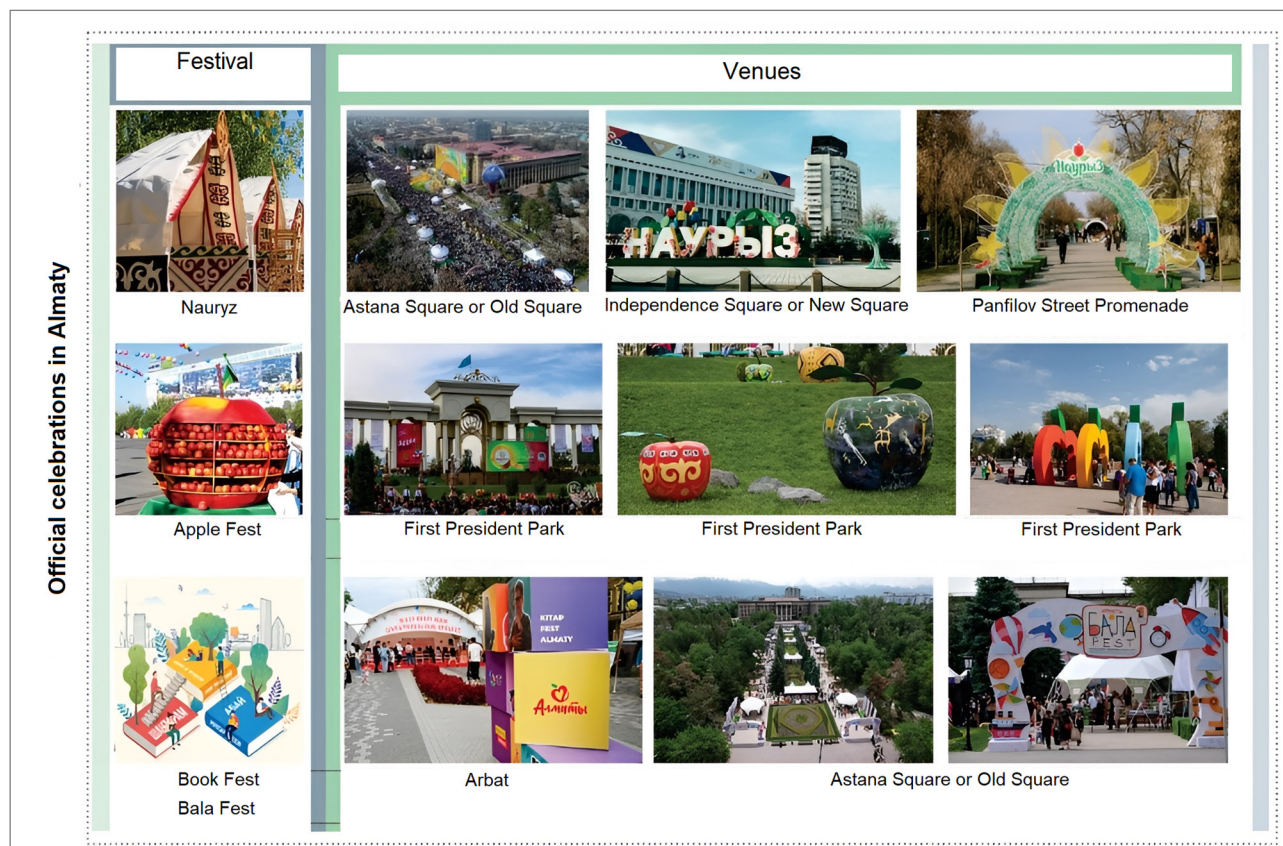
Official celebrations in Almaty

Festival

Venues

НАУРЫЗ

Наурыз

Nauryz

Astana Square or Old Square

Independence Square or New Square

Panfilov Street Promenade

Apple Fest

First President Park

First President Park

First President Park

КІТАП FEST ALMATY

Алматы

БАЛА FEST

Book Fest

Bala Fest

Arbat

Astana Square or Old Square